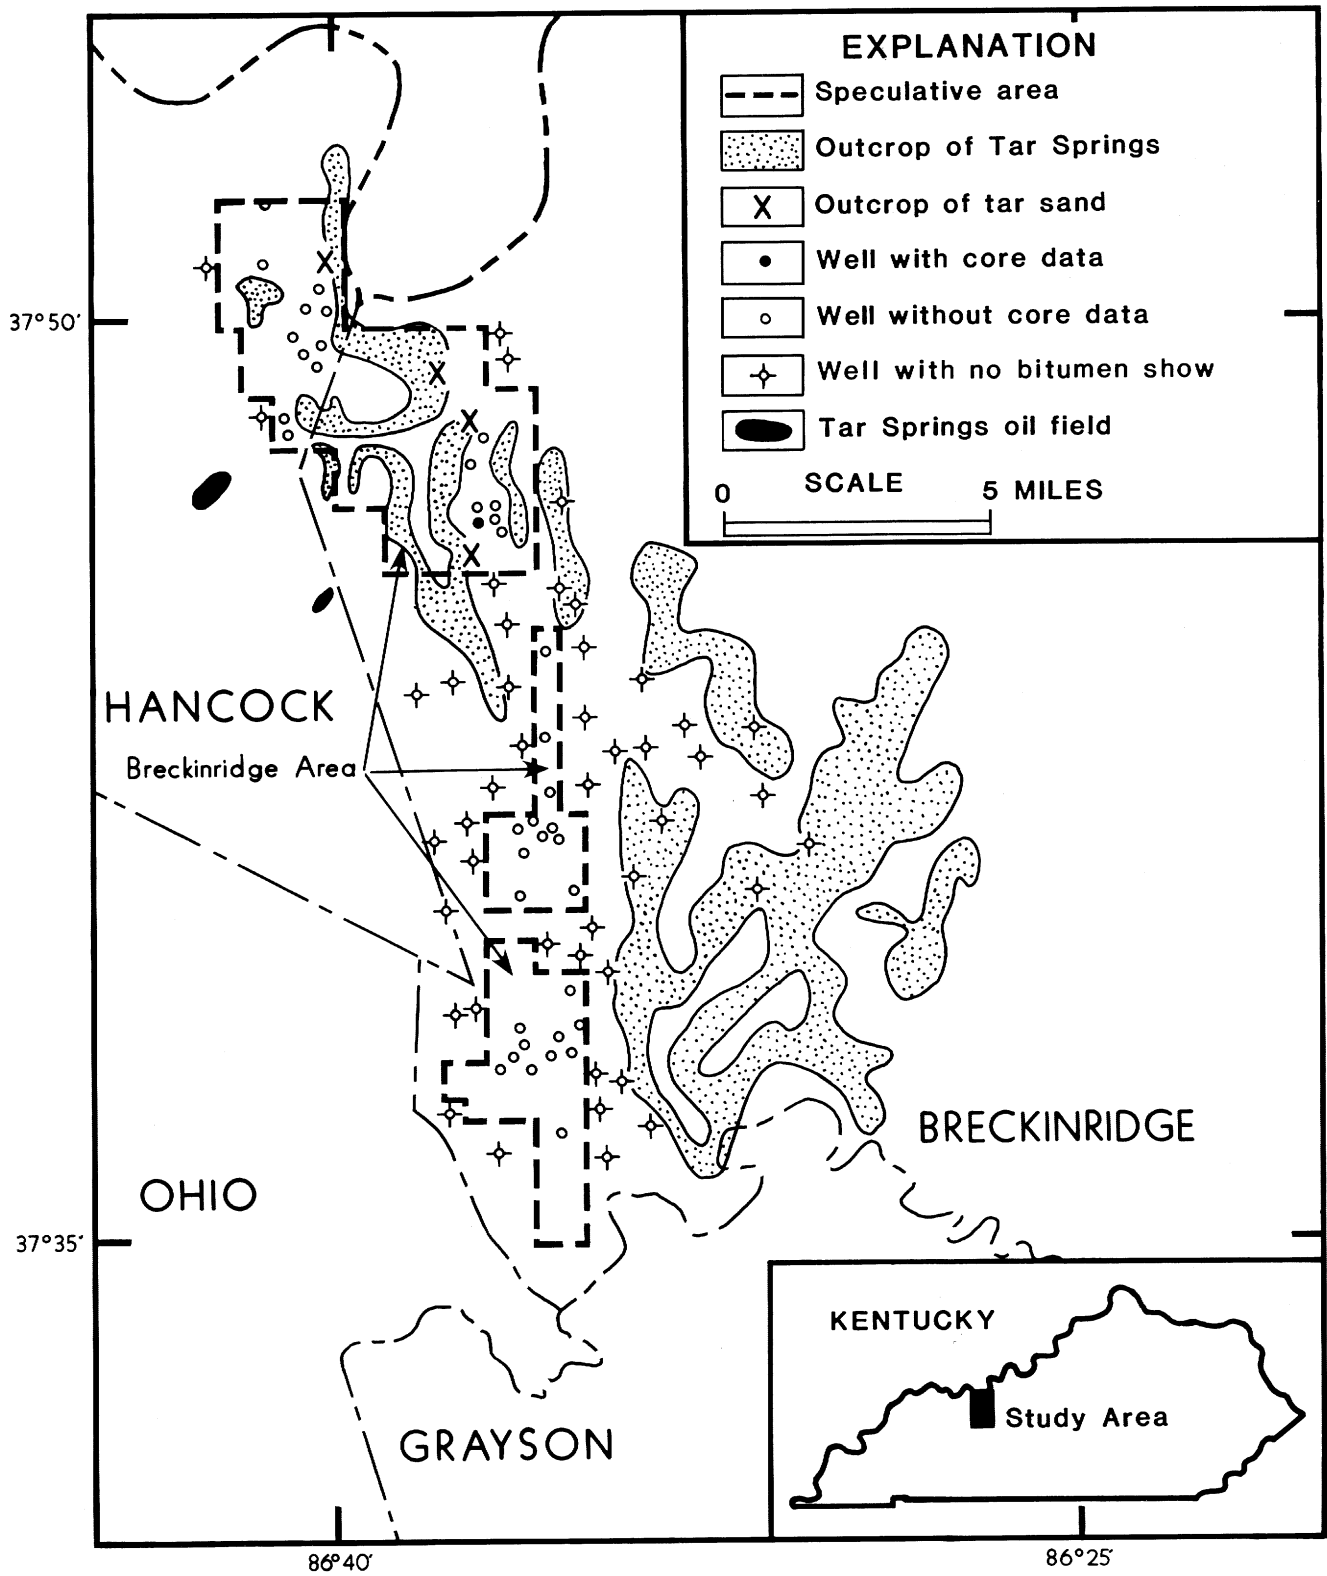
EXPLANATION
Speculative area
Outcrop of Tar Springs
X Outcrop of tar sand
Well with core data
Well without core data
Well with no bitumen show
Tar Springs oil field
SCALE
0 5 MILES

37°50′

HANCOCK
Breckinridge Area

BRECKINRIDGE

OHIO

37°35′

GRAYSON

KENTUCKY
Study Area

86°40′
86°25′